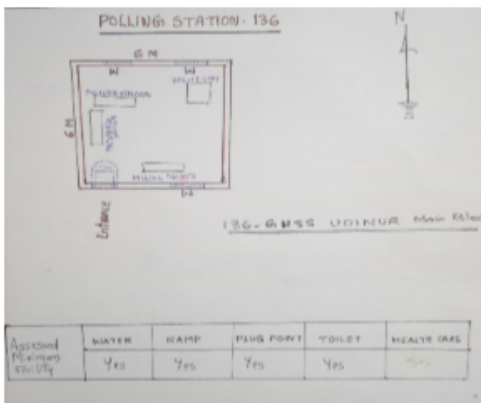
POLLING STATION - 136

N

S

6 M

W

W

6 M

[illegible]

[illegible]

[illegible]

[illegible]

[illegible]

D2

Entrance

136 - GHSS UDINUR Main Block

| Assured Minimum Facility | WATER | RAMP | PLUG POINT | TOILET | HEALTH CARE |
|---|---|---|---|---|---|
| | Yes | Yes | Yes | Yes | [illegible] |